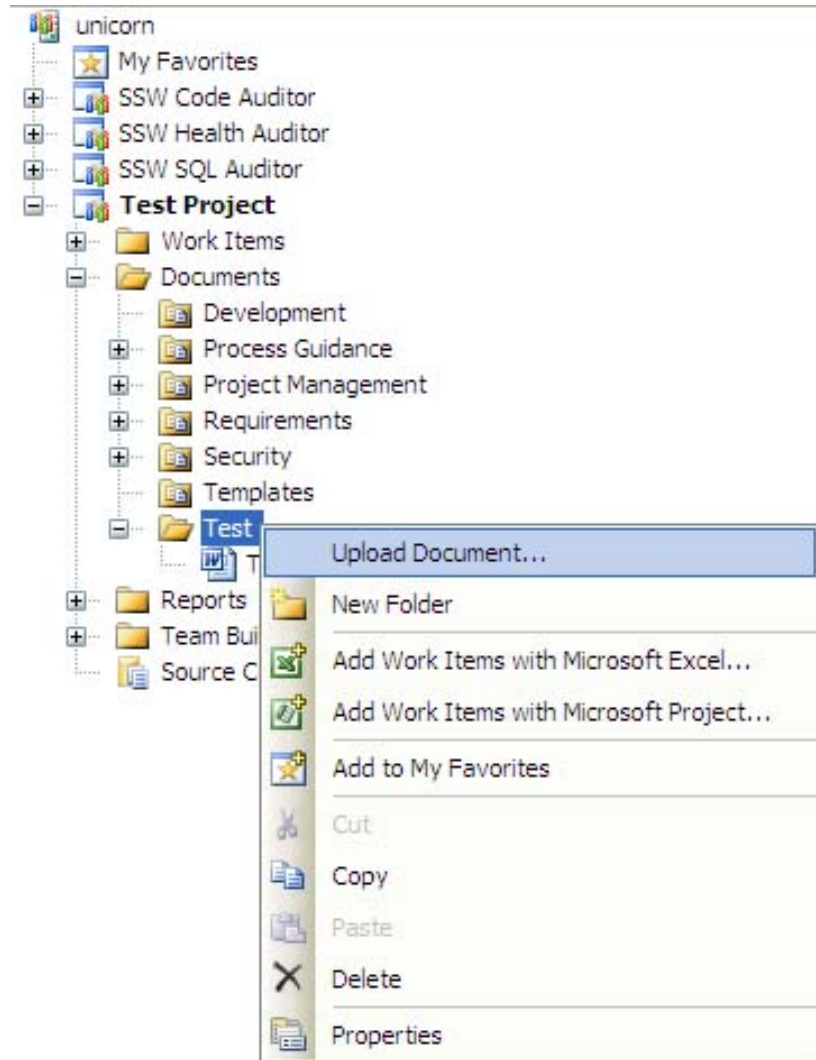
unicorn
My Favorites
SSW Code Auditor
SSW Health Auditor
SSW SQL Auditor
Test Project
Work Items
Documents
Development
Process Guidance
Project Management
Requirements
Security
Templates
Test
T
Reports
Team Bui
Source C

Upload Document...
New Folder
Add Work Items with Microsoft Excel...
Add Work Items with Microsoft Project...
Add to My Favorites
Cut
Copy
Paste
Delete
Properties